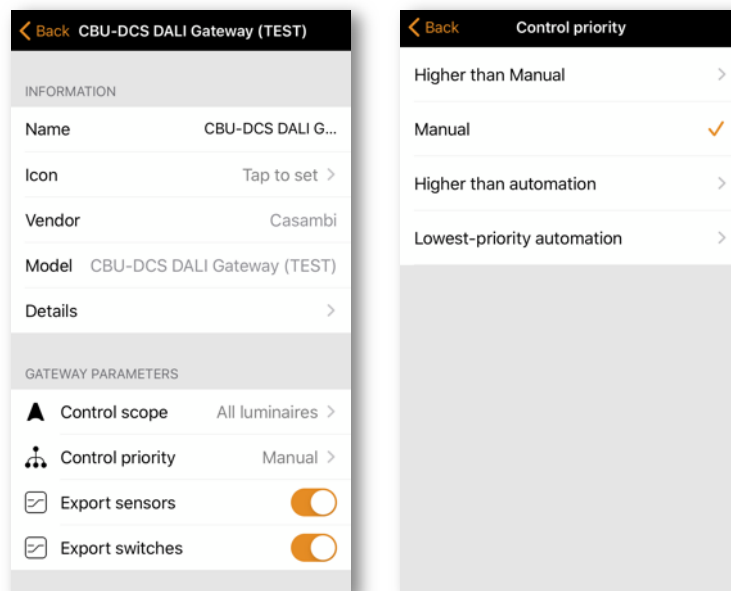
Back CBU-DCS DALI Gateway (TEST)

INFORMATION

Name CBU-DCS DALI G...

Icon Tap to set

Vendor Casambi

Model CBU-DCS DALI Gateway (TEST)

Details

GATEWAY PARAMETERS

Control scope All luminaires

Control priority Manual

Export sensors

Export switches

Back Control priority

Higher than Manual

Manual

Higher than automation

Lowest-priority automation